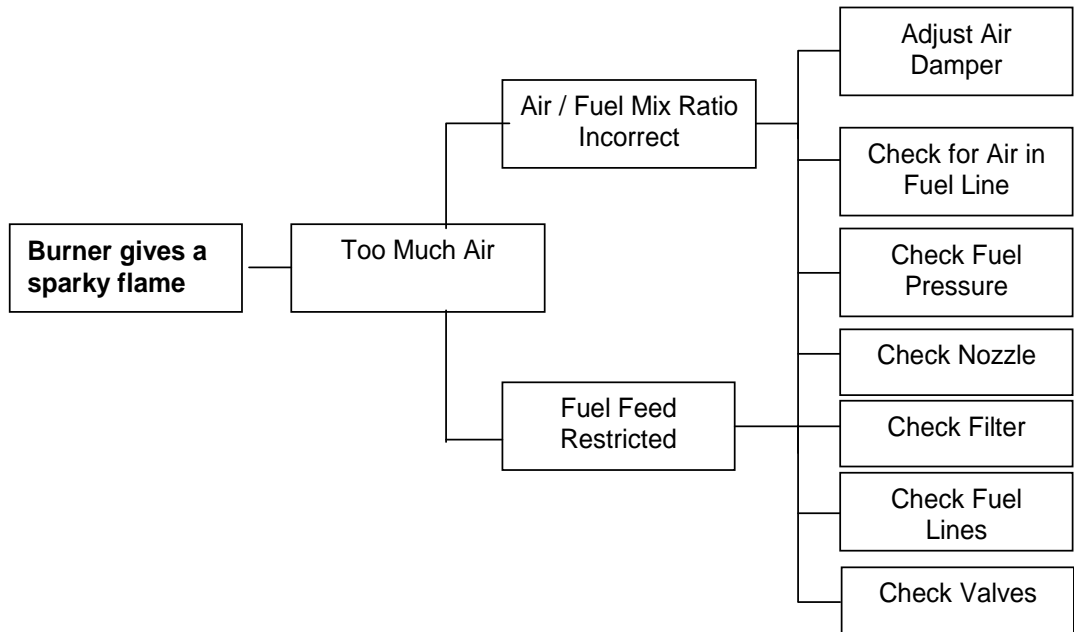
**Burner gives a sparky flame**

Too Much Air

Air / Fuel Mix Ratio Incorrect

Fuel Feed Restricted

Adjust Air Damper

Check for Air in Fuel Line

Check Fuel Pressure

Check Nozzle

Check Filter

Check Fuel Lines

Check Valves